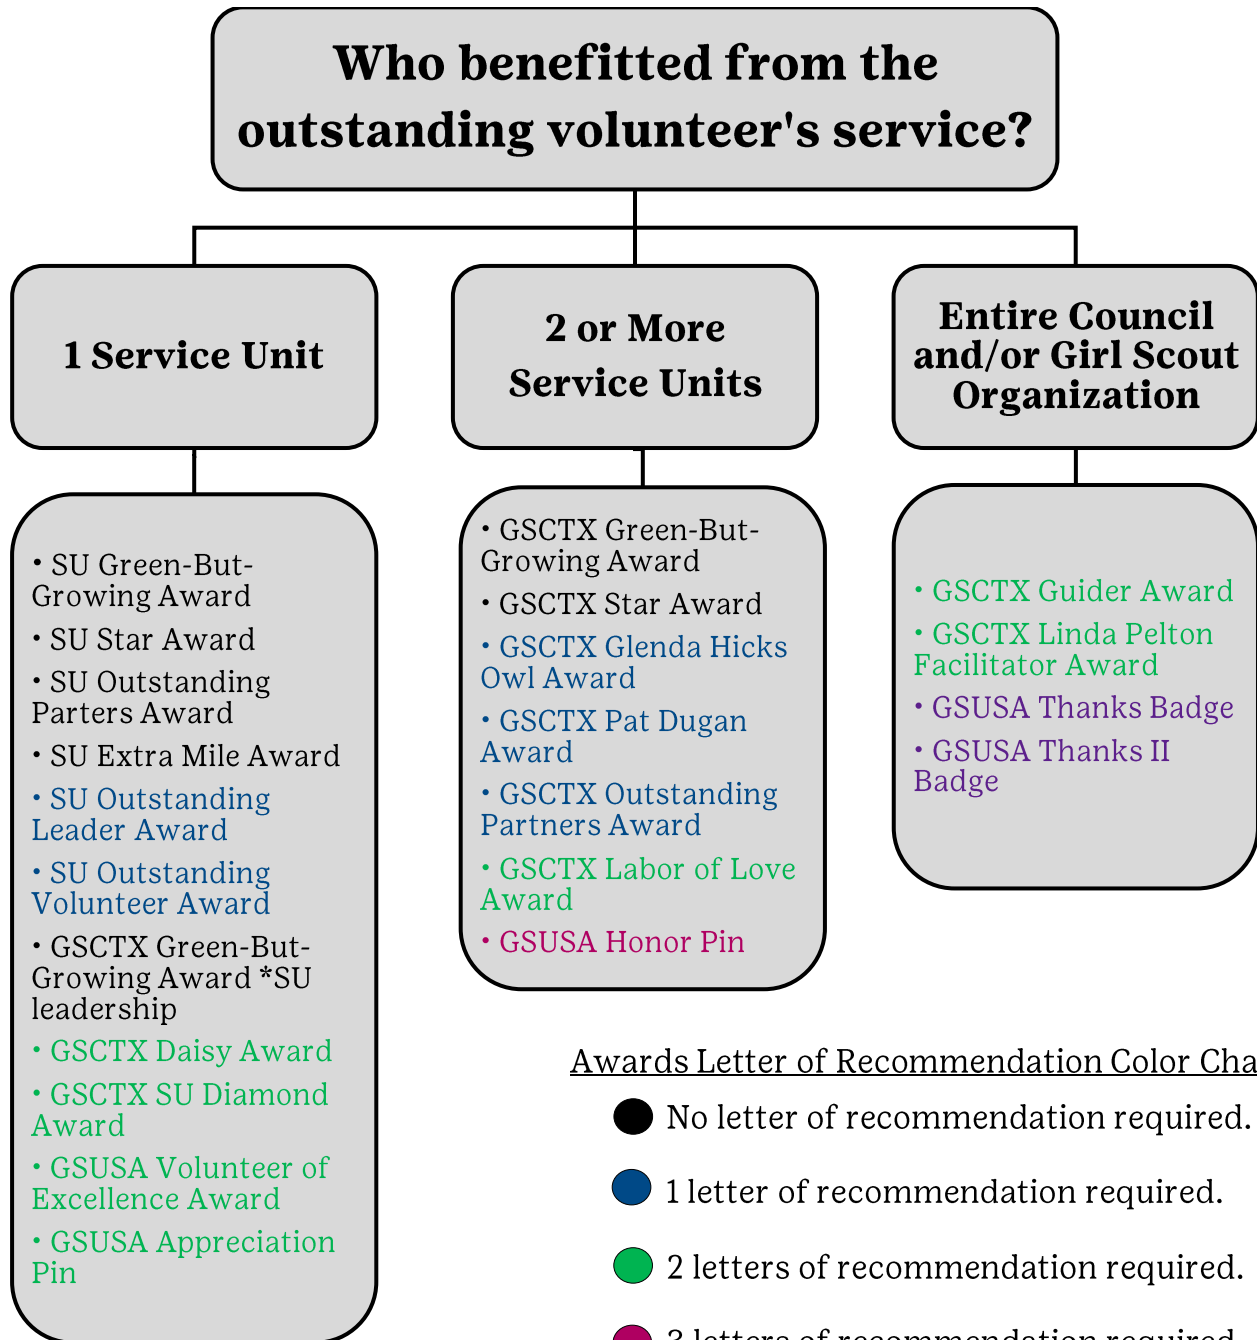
Who benefitted from the outstanding volunteer's service?

1 Service Unit

2 or More Service Units

Entire Council and/or Girl Scout Organization

• SU Green-But-Growing Award
• SU Star Award
• SU Outstanding Parters Award
• SU Extra Mile Award
• SU Outstanding Leader Award
• SU Outstanding Volunteer Award
• GSCTX Green-But-Growing Award *SU leadership
• GSCTX Daisy Award
• GSCTX SU Diamond Award
• GSUSA Volunteer of Excellence Award
• GSUSA Appreciation Pin

• GSCTX Green-But-Growing Award
• GSCTX Star Award
• GSCTX Glenda Hicks Owl Award
• GSCTX Pat Dugan Award
• GSCTX Outstanding Partners Award
• GSCTX Labor of Love Award
• GSUSA Honor Pin

• GSCTX Guider Award
• GSCTX Linda Pelton Facilitator Award
• GSUSA Thanks Badge
• GSUSA Thanks II Badge

Awards Letter of Recommendation Color Cha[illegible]

No letter of recommendation required.
1 letter of recommendation required.
2 letters of recommendation required.
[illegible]